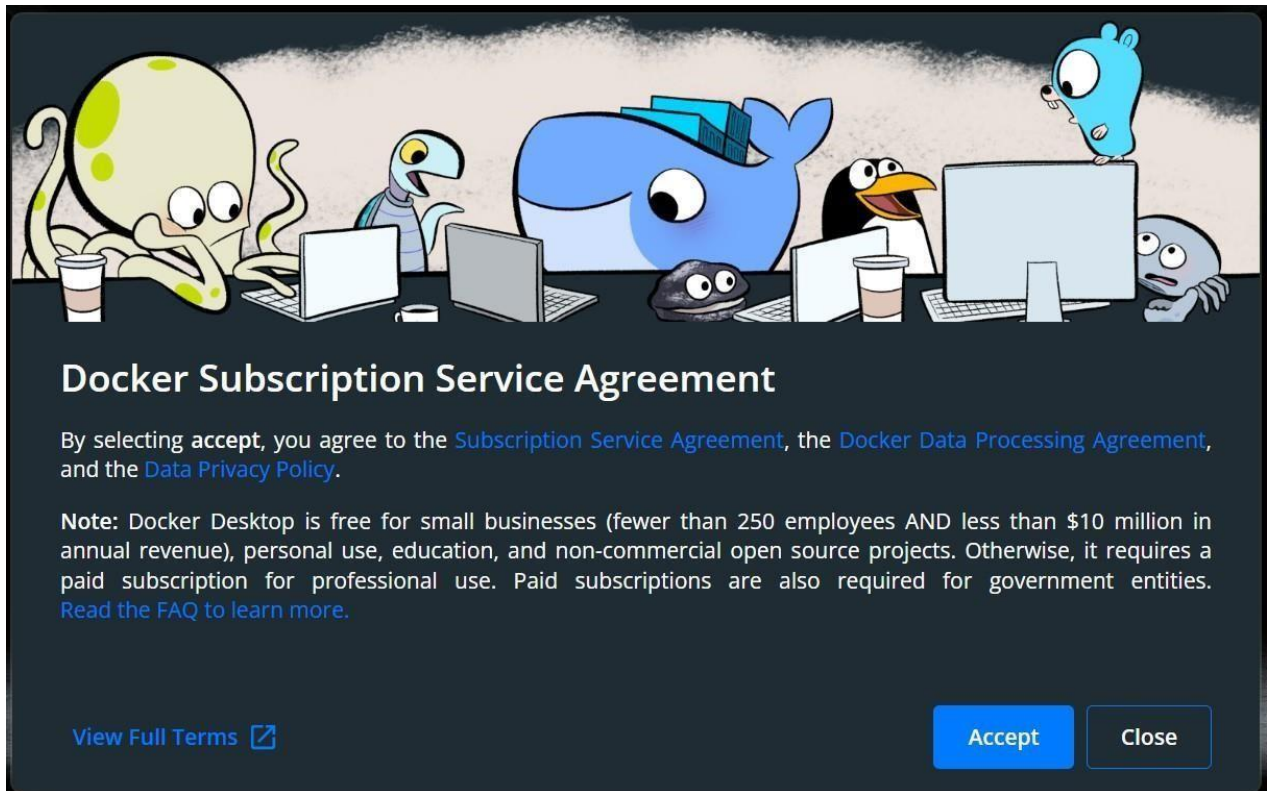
Docker Subscription Service Agreement

By selecting accept, you agree to the Subscription Service Agreement, the Docker Data Processing Agreement, and the Data Privacy Policy.

Note: Docker Desktop is free for small businesses (fewer than 250 employees AND less than $10 million in annual revenue), personal use, education, and non-commercial open source projects. Otherwise, it requires a paid subscription for professional use. Paid subscriptions are also required for government entities. Read the FAQ to learn more.

View Full Terms

Accept

Close